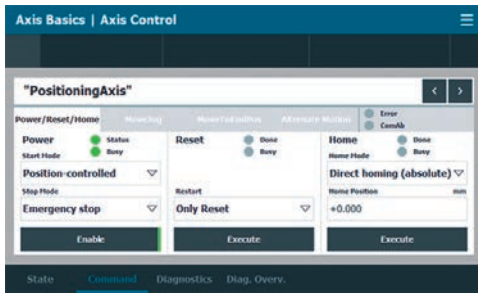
Axis Basics | Axis Control

"PositioningAxis"

Power/Reset/Home
Moving
MoveToEndPos
Alternate Motion
Error
ComAb

Power
Status
Busy
Start Mode
Position-controlled
Stop Mode
Emergency stop
Enable

Reset
Done
Busy
Restart
Only Reset
Execute

Home
Done
Busy
Home Mode
Direct homing (absolute)
Home Position
mm
+0.000
Execute

State
Command
Diagnostics
Diag. Overv.